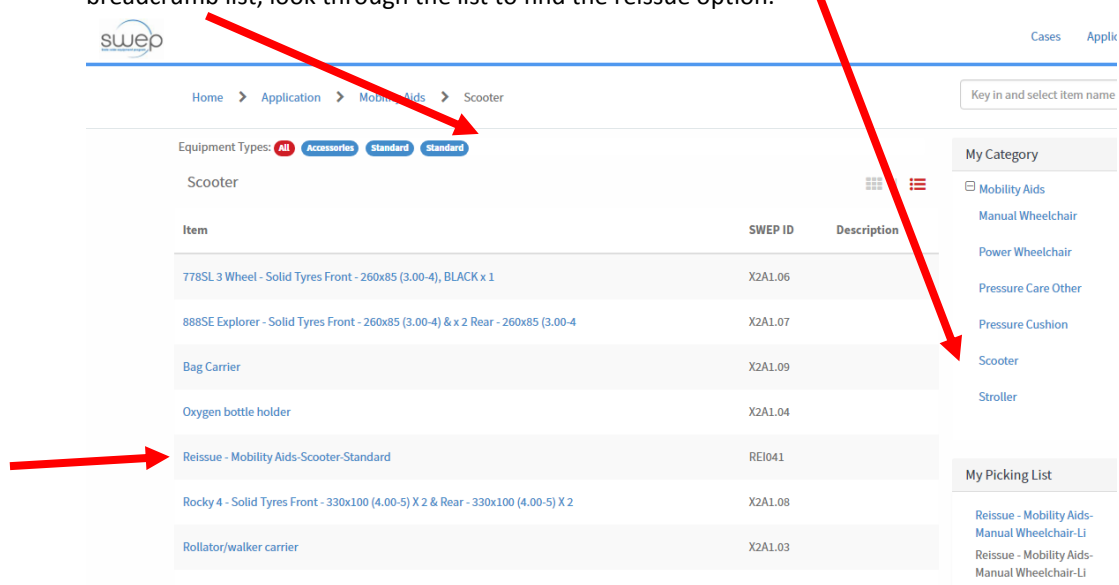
breadcrumb list, look through the list to find the reissue option.

swep

Cases Applic

Home > Application > Mobility Aids > Scooter

Key in and select item name

Equipment Types: All Accessories Standard Standard

Scooter

| Item | SWEP ID | Description |
|---|---|---|
| 778SL 3 Wheel - Solid Tyres Front - 260x85 (3.00-4), BLACK x 1 | X2A1.06 | |
| 888SE Explorer - Solid Tyres Front - 260x85 (3.00-4) & x 2 Rear - 260x85 (3.00-4 | X2A1.07 | |
| Bag Carrier | X2A1.09 | |
| Oxygen bottle holder | X2A1.04 | |
| Reissue - Mobility Aids-Scooter-Standard | REI041 | |
| Rocky 4 - Solid Tyres Front - 330x100 (4.00-5) X 2 & Rear - 330x100 (4.00-5) X 2 | X2A1.08 | |
| Rollator/walker carrier | X2A1.03 | |

My Category

Mobility Aids
Manual Wheelchair
Power Wheelchair
Pressure Care Other
Pressure Cushion
Scooter
Stroller

My Picking List

Reissue - Mobility Aids-Manual Wheelchair-Li
Reissue - Mobility Aids-Manual Wheelchair-Li